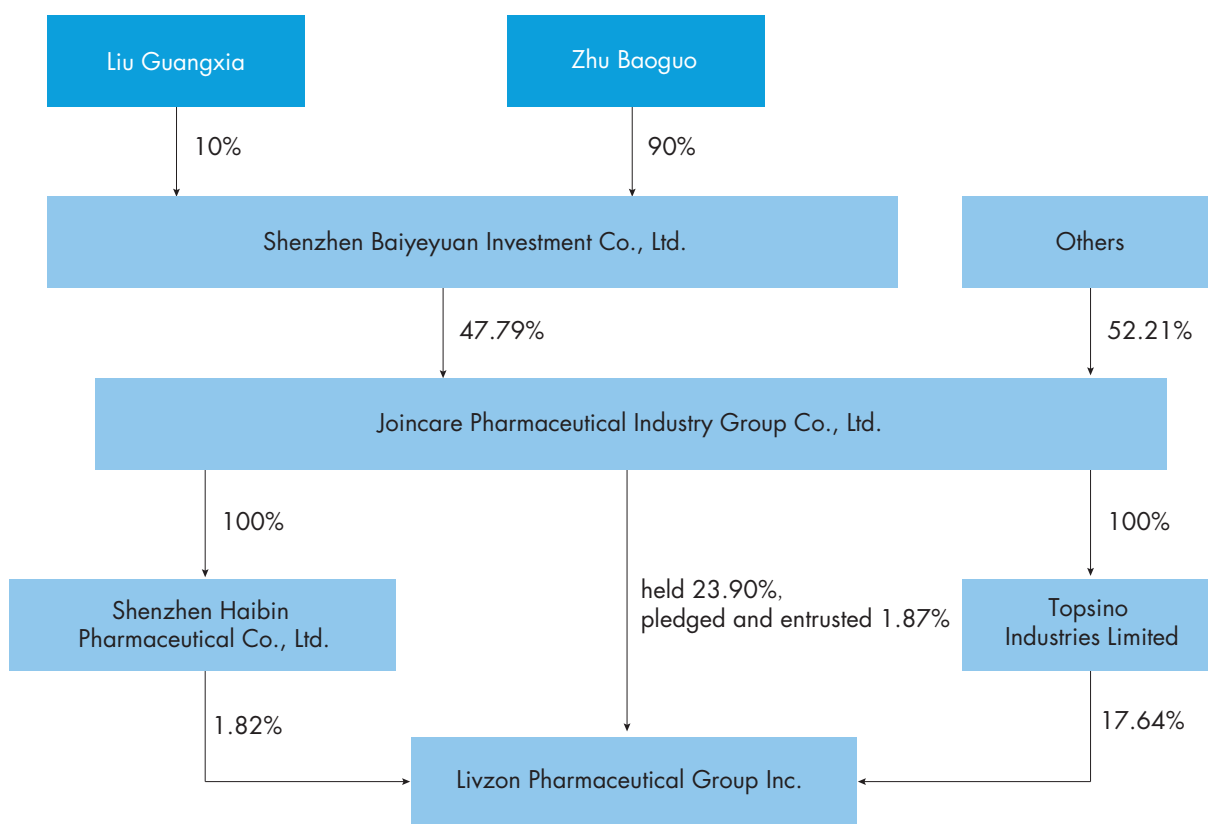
Liu Guangxia

Zhu Baoguo

10%

90%

Shenzhen Baiyeyuan Investment Co., Ltd.

Others

47.79%

52.21%

Joincare Pharmaceutical Industry Group Co., Ltd.

100%

100%

Shenzhen Haibin Pharmaceutical Co., Ltd.

held 23.90%, pledged and entrusted 1.87%

Topsino Industries Limited

1.82%

17.64%

Livzon Pharmaceutical Group Inc.